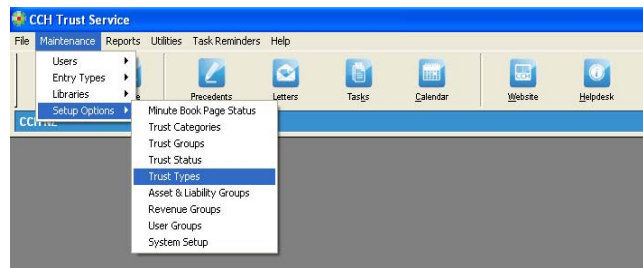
CCH Trust Service

File Maintenance Reports Utilities Task Reminders Help

Users
Entry Types
Libraries
Setup Options

Precedents Letters Tasks Calendar Website Helpdesk

CCH NZ

Minute Book Page Status
Trust Categories
Trust Groups
Trust Status
Trust Types
Asset & Liability Groups
Revenue Groups
User Groups
System Setup